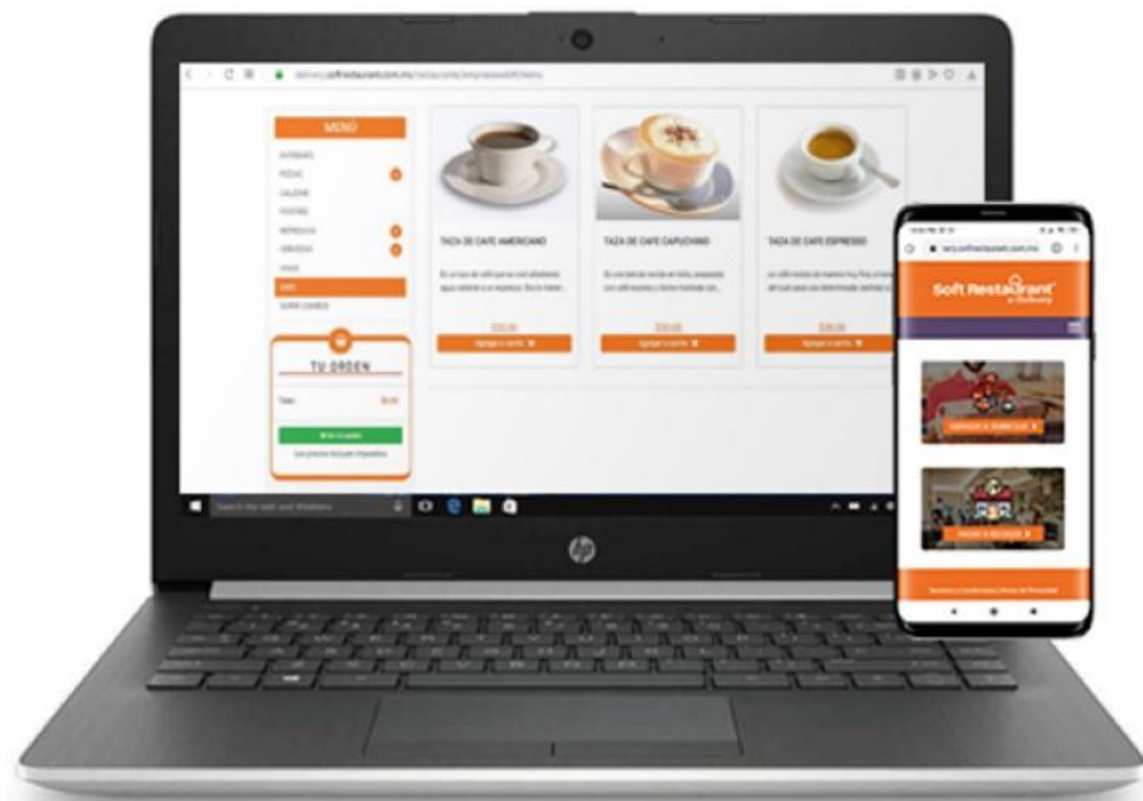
delivery.softrestaurant.com.mx/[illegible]

MENÚ

ENTRADAS
PIZZAS
CALZONE
POSTRES
REFRESCOS
CERVEZAS
VINOS
CAFÉ
SUPER COMBOS

TU ORDEN

Total: $0.00

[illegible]

Los precios incluyen impuestos

TAZA DE CAFE AMERICANO

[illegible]

$30.00

Agregar a carrito

TAZA DE CAFE CAPUCHINO

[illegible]

$30.00

Agregar a carrito

TAZA DE CAFE ESPRESSO

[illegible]

$30.00

Agregar a carrito

Search the web and Windows

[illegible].softrestaurant.com.mx

Soft Restaurant e-Delivery

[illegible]

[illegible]

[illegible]

hp